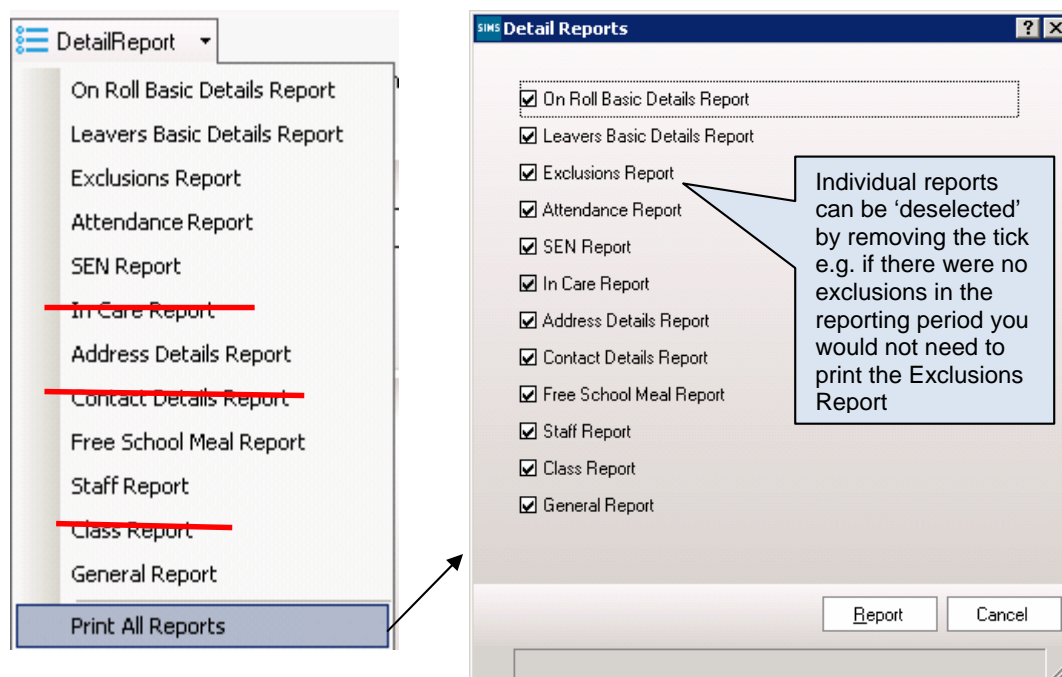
DetailReport

On Roll Basic Details Report
Leavers Basic Details Report
Exclusions Report
Attendance Report
SEN Report
In Care Report
Address Details Report
Contact Details Report
Free School Meal Report
Staff Report
Class Report
General Report
Print All Reports

SIMS Detail Reports

☑ On Roll Basic Details Report
☑ Leavers Basic Details Report
☑ Exclusions Report
☑ Attendance Report
☑ SEN Report
☑ In Care Report
☑ Address Details Report
☑ Contact Details Report
☑ Free School Meal Report
☑ Staff Report
☑ Class Report
☑ General Report

Individual reports can be 'deselected' by removing the tick e.g. if there were no exclusions in the reporting period you would not need to print the Exclusions Report

Report Cancel